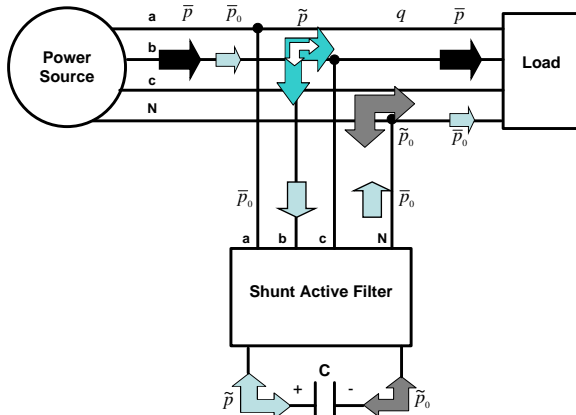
Power Source

a $\overline{P}$ $\overline{P}_0$ $\tilde{p}$ $q$ $\overline{P}$

b

c

N

Load

$\tilde{P}_0$ $\overline{P}_0$

$\overline{P}_0$ $\overline{P}_0$

a b c N

Shunt Active Filter

C

$\tilde{p}$ + - $\tilde{P}_0$